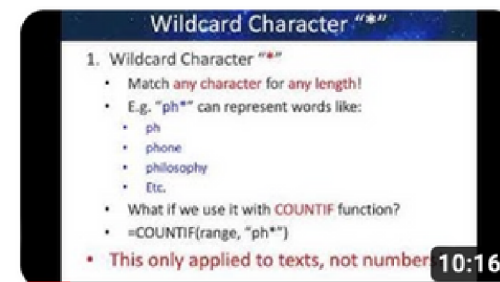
Wildcard Character "*"

1. Wildcard Character "*"
• Match any character for any length!
• E.g. "ph*" can represent words like:
• ph
• phone
• philosophy
• Etc.
• What if we use it with COUNTIF function?
• =COUNTIF(range, "ph*")
• This only applied to texts, not number

10:16